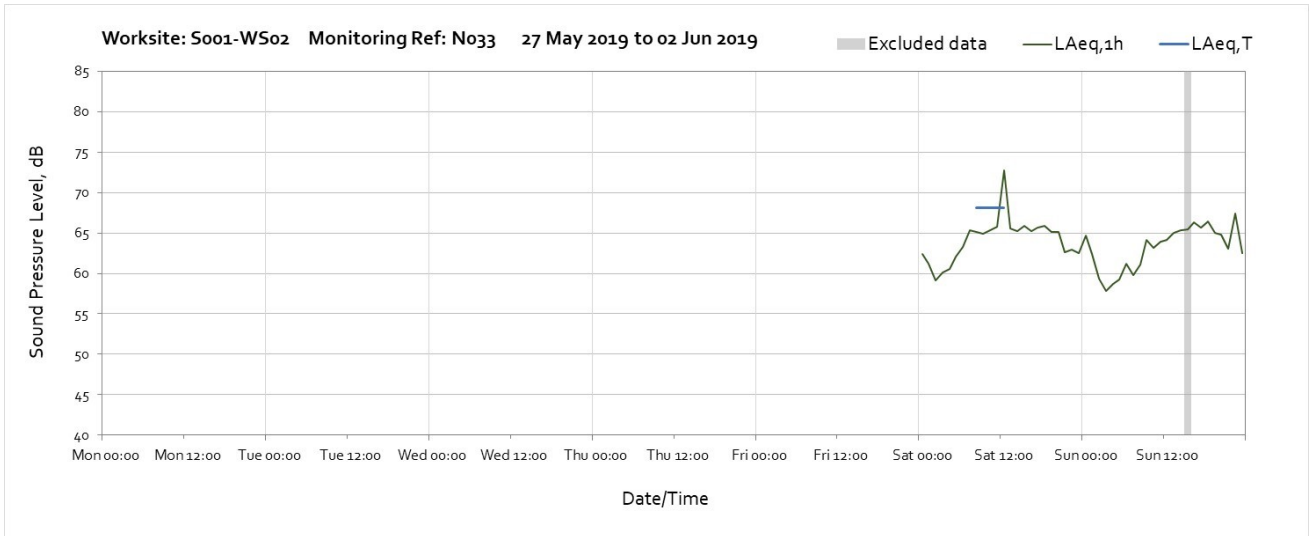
Worksite: S001-WS02 Monitoring Ref: N033 27 May 2019 to 02 Jun 2019

Excluded data LAeq,1h LAeq,T

Sound Pressure Level, dB

85
80
75
70
65
60
55
50
45
40

Mon 00:00 Mon 12:00 Tue 00:00 Tue 12:00 Wed 00:00 Wed 12:00 Thu 00:00 Thu 12:00 Fri 00:00 Fri 12:00 Sat 00:00 Sat 12:00 Sun 00:00 Sun 12:00

Date/Time